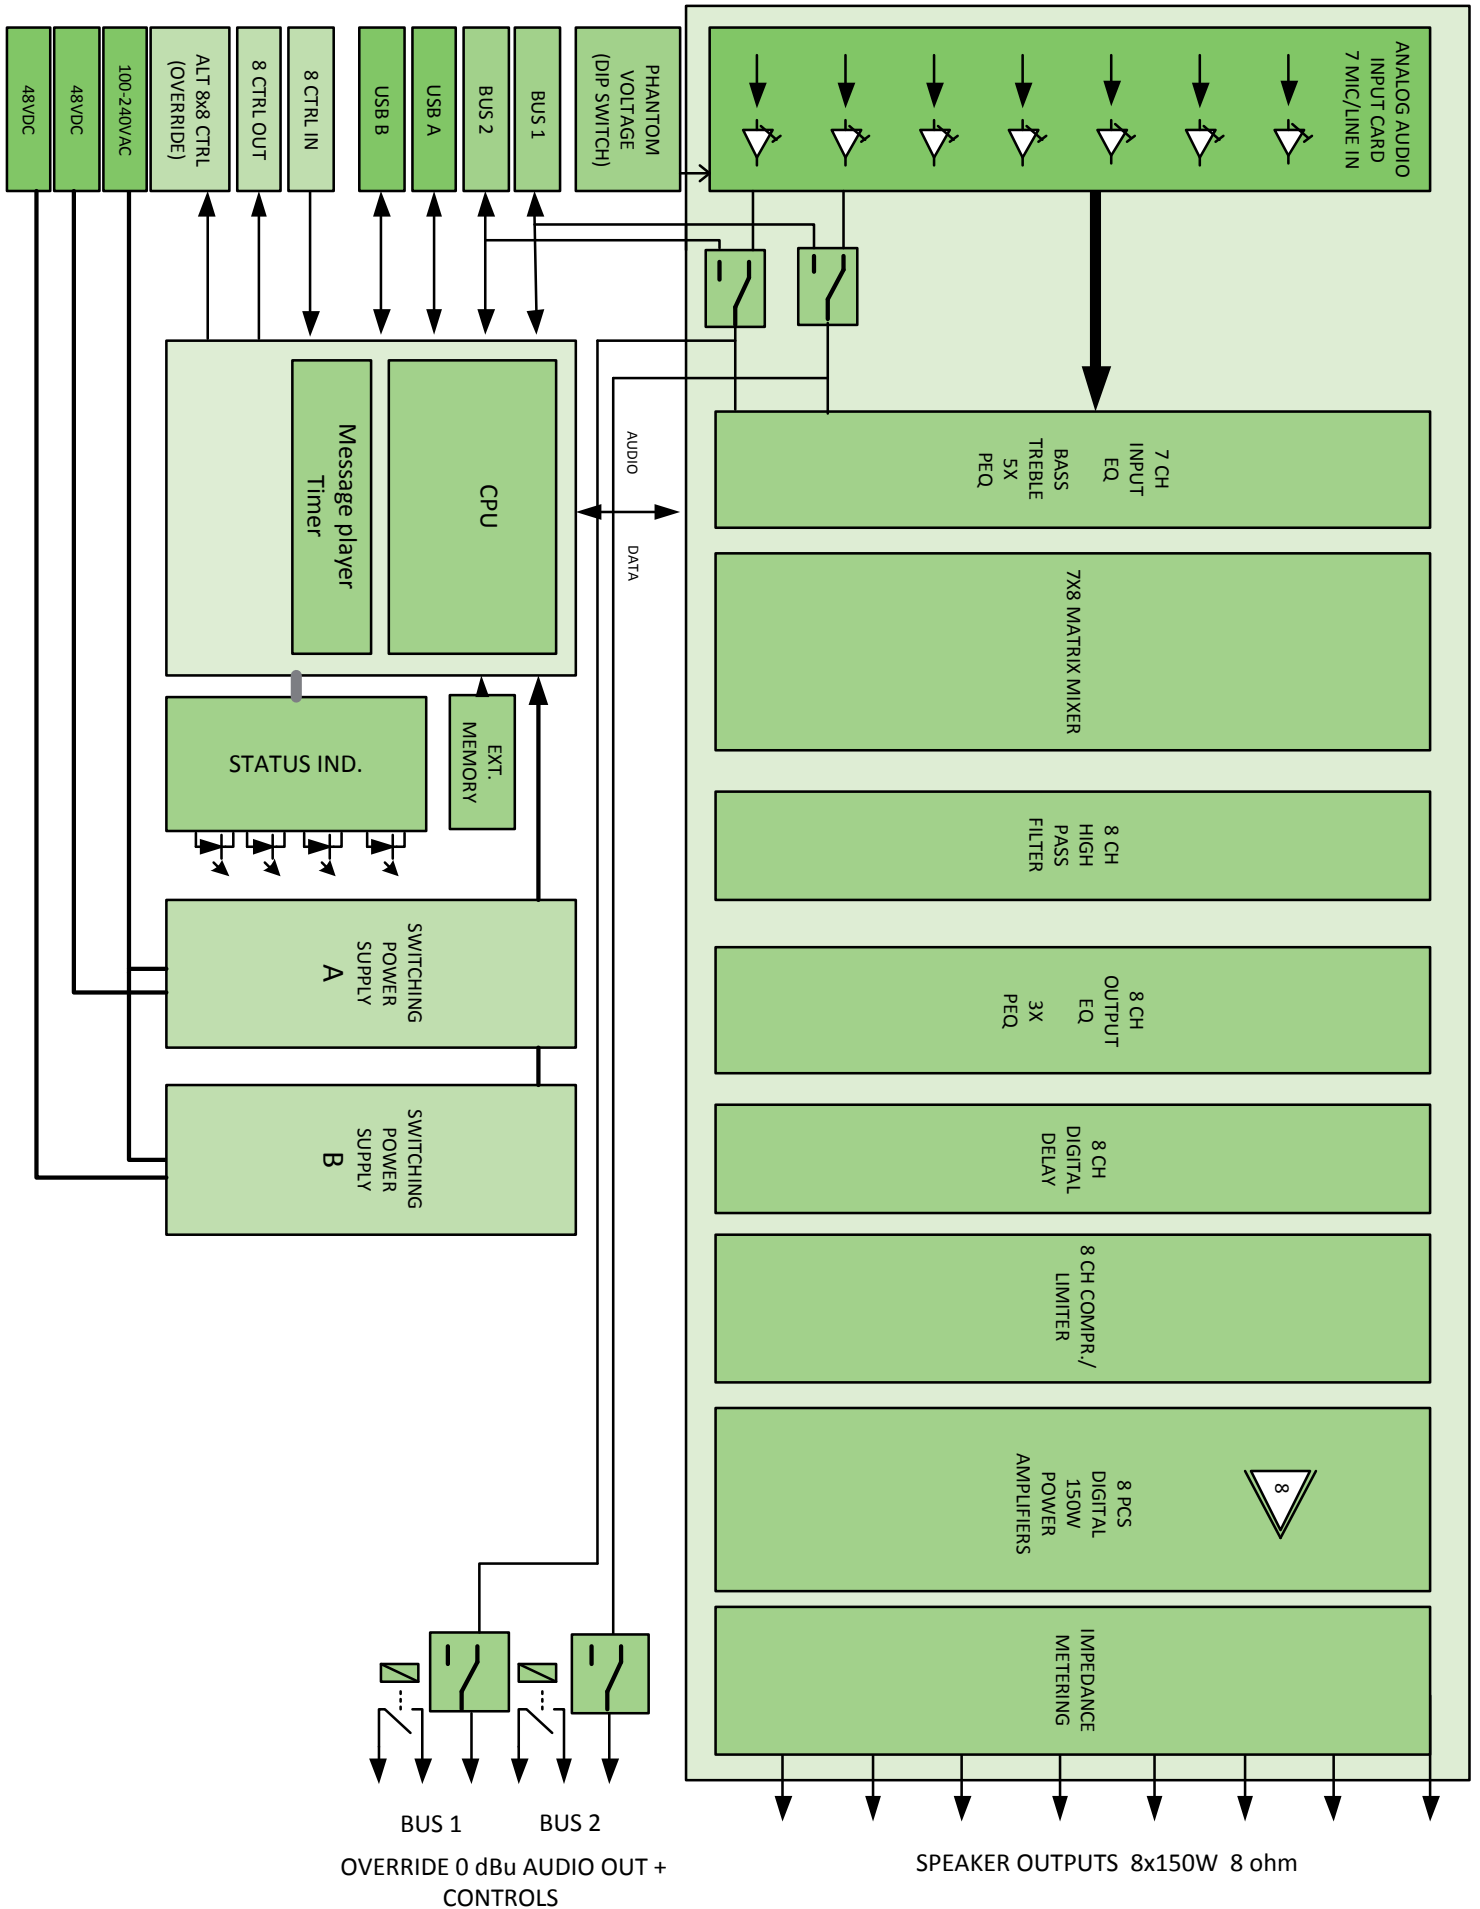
48VDC

48VDC

100-240VAC

ALT 8x8 CTRL (OVERRIDE)

8 CTRL OUT

8 CTRL IN

USB B

USB A

BUS 2

BUS 1

PHANTOM VOLTAGE (DIP SWITCH)

ANALOG AUDIO INPUT CARD 7 MIC/LINE IN

Message player Timer

CPU

AUDIO

DATA

7 CH INPUT EQ BASS TREBLE 5X PEQ

7X8 MATRIX MIXER

STATUS IND.

EXT. MEMORY

8 CH HIGH PASS FILTER

SWITCHING POWER SUPPLY A

8 CH OUTPUT EQ 3X PEQ

SWITCHING POWER SUPPLY B

8 CH DIGITAL DELAY

8 CH COMPR./ LIMITER

8 PCS DIGITAL 150W POWER AMPLIFIERS

8

IMPEDANCE METERING

BUS 1

BUS 2

OVERRIDE 0 dBu AUDIO OUT + CONTROLS

SPEAKER OUTPUTS 8x150W 8 ohm